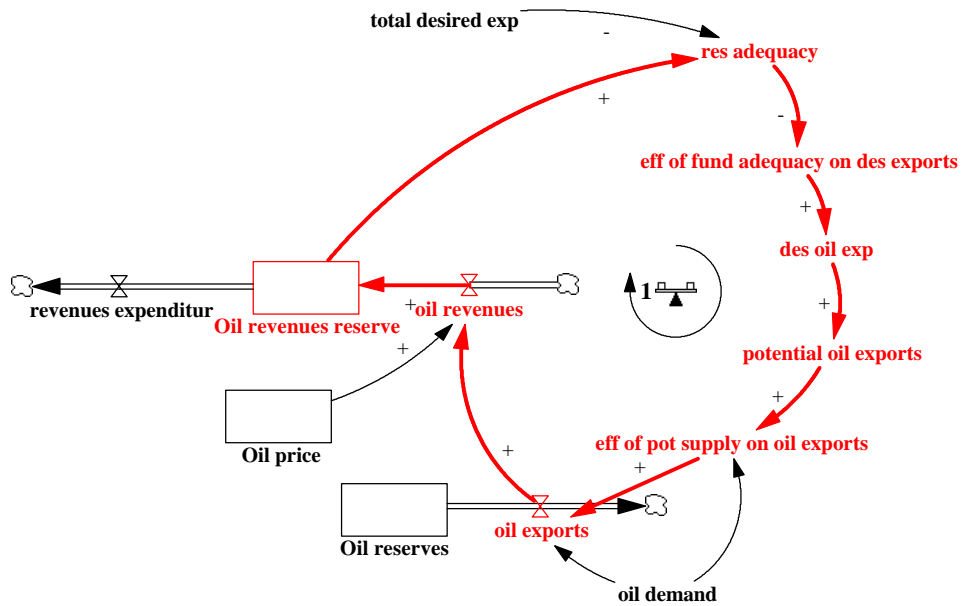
total desired exp

-

res adequacy

+

-

eff of fund adequacy on des exports

+

des oil exp

+

potential oil exports

+

eff of pot supply on oil exports

+

1

revenues expenditur

Oil revenues reserve

+

oil revenues

+

Oil price

+

Oil reserves

oil exports

oil demand